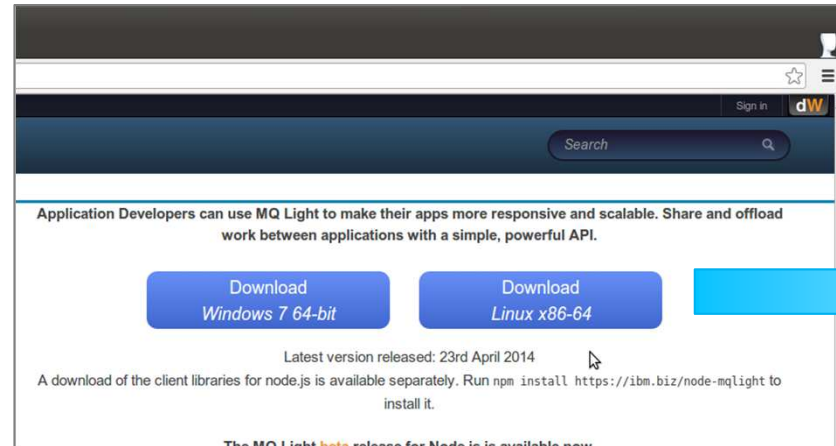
Sign in dW

Search

Application Developers can use MQ Light to make their apps more responsive and scalable. Share and offload work between applications with a simple, powerful API.

Download
Windows 7 64-bit

Download
Linux x86-64

Latest version released: 23rd April 2014

A download of the client libraries for node.js is available separately. Run npm install https://ibm.biz/node-mqlight to install it.

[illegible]